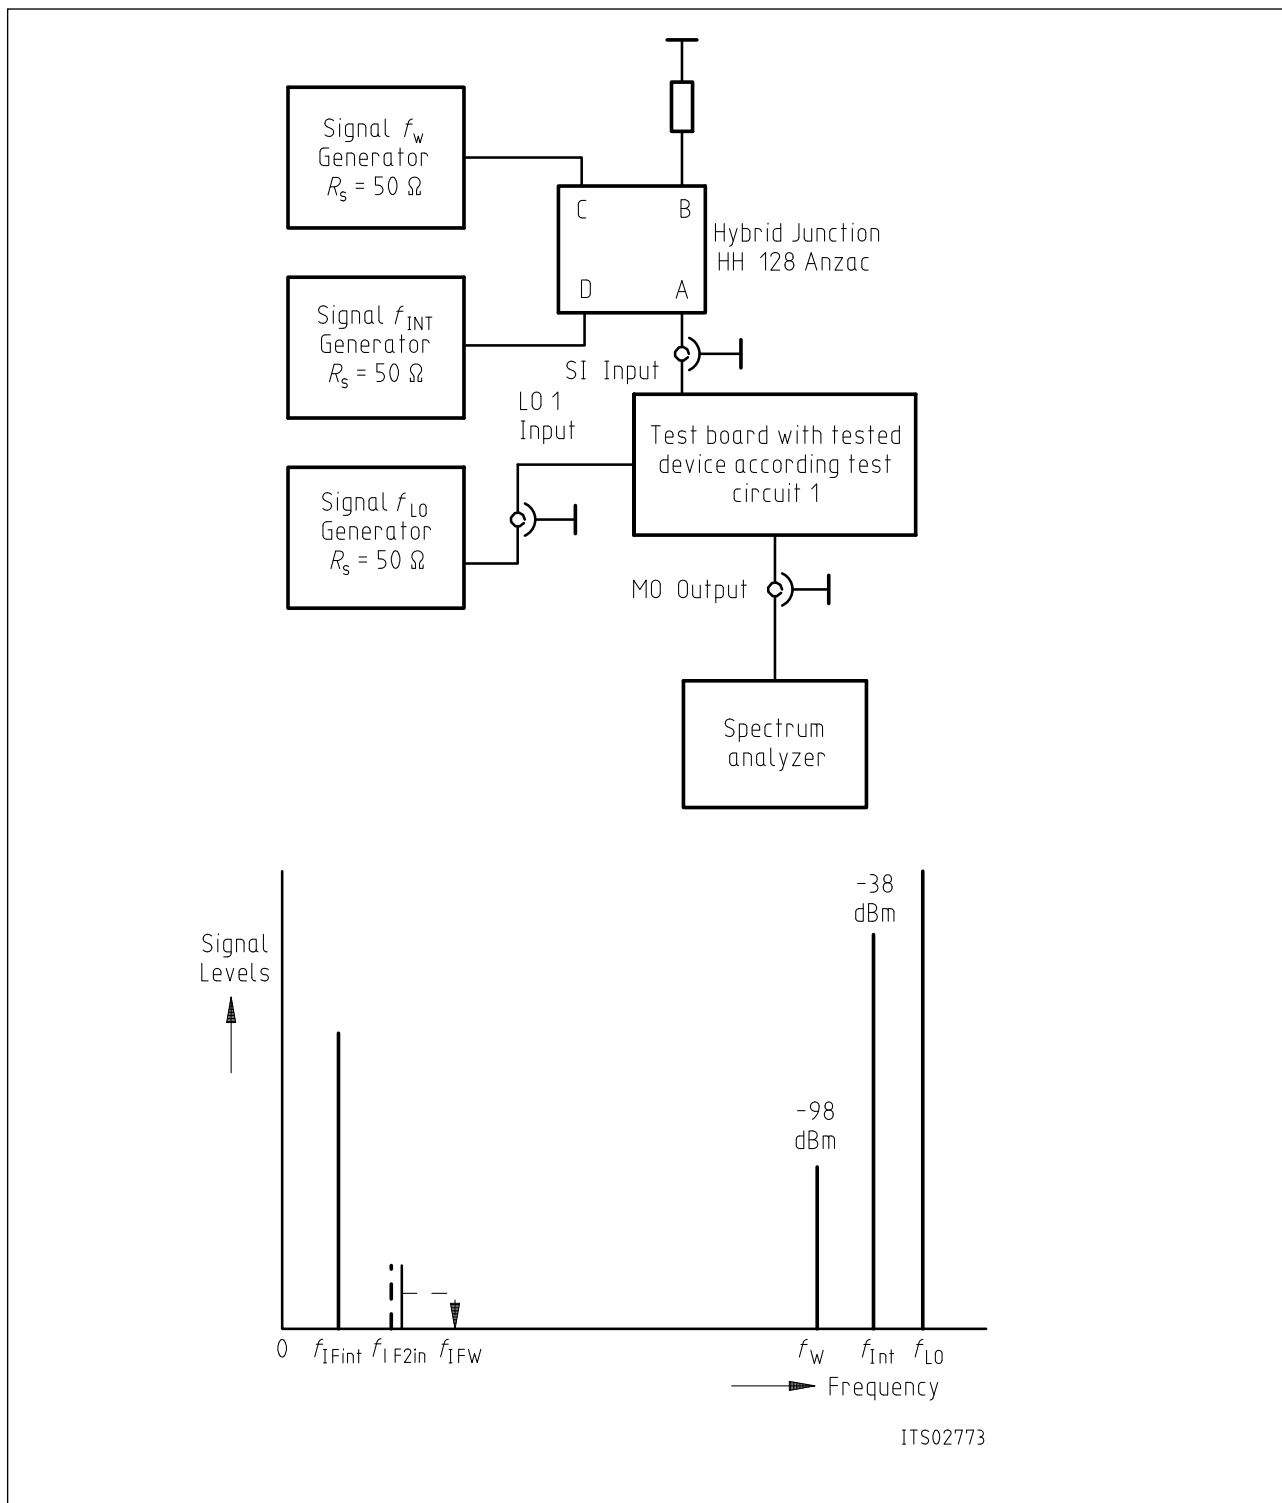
Signal $f_w$ Generator $R_s = 50\ \Omega$

C

B

Hybrid Junction HH 128 Anzac

D

A

Signal $f_{INT}$ Generator $R_s = 50\ \Omega$

SI Input

LO 1 Input

Test board with tested device according test circuit 1

Signal $f_{LO}$ Generator $R_s = 50\ \Omega$

MO Output

Spectrum analyzer

Signal Levels

-38 dBm

-98 dBm

0

$f_{IFint}$

$f_{IF2in}$

$f_{IFW}$

$f_W$

$f_{Int}$

$f_{LO}$

Frequency

ITS02773